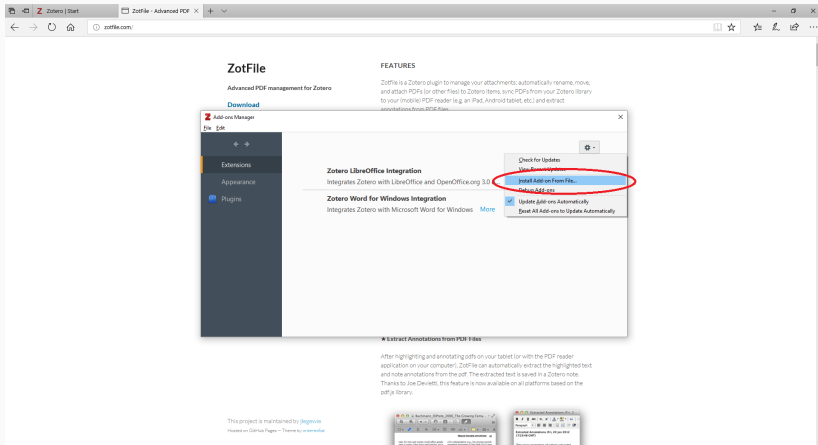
Zotero | Start
ZotFile - Advanced PDF
zotfile.com/

ZotFile
Advanced PDF management for Zotero
Download

FEATURES
ZotFile is a Zotero plugin to manage your attachments: automatically rename, move, and attach PDFs (or other files) to Zotero items, sync PDFs from your Zotero library to your (mobile) PDF reader (e.g. an iPad, Android tablet, etc.) and extract annotations from PDF files.

Add-ons Manager
File Edit
Extensions
Appearance
Plugins

Zotero LibreOffice Integration
Integrates Zotero with LibreOffice and OpenOffice.org 3.0
Zotero Word for Windows Integration
Integrates Zotero with Microsoft Word for Windows More

Check for Updates
View Recent Updates
Install Add-on From File...
Debug Add-ons
Update Add-ons Automatically
Reset All Add-ons to Update Automatically

★ Extract Annotations from PDF Files
After highlighting and annotating pdfs on your tablet (or with the PDF reader application on your computer), ZotFile can automatically extract the highlighted text and note annotations from the pdf. The extracted text is saved in a Zotero note. Thanks to Joe Devietti, this feature is now available on all platforms based on the pdf.js library.

This project is maintained by jlegewie
Hosted on GitHub Pages — Theme by orderedlist